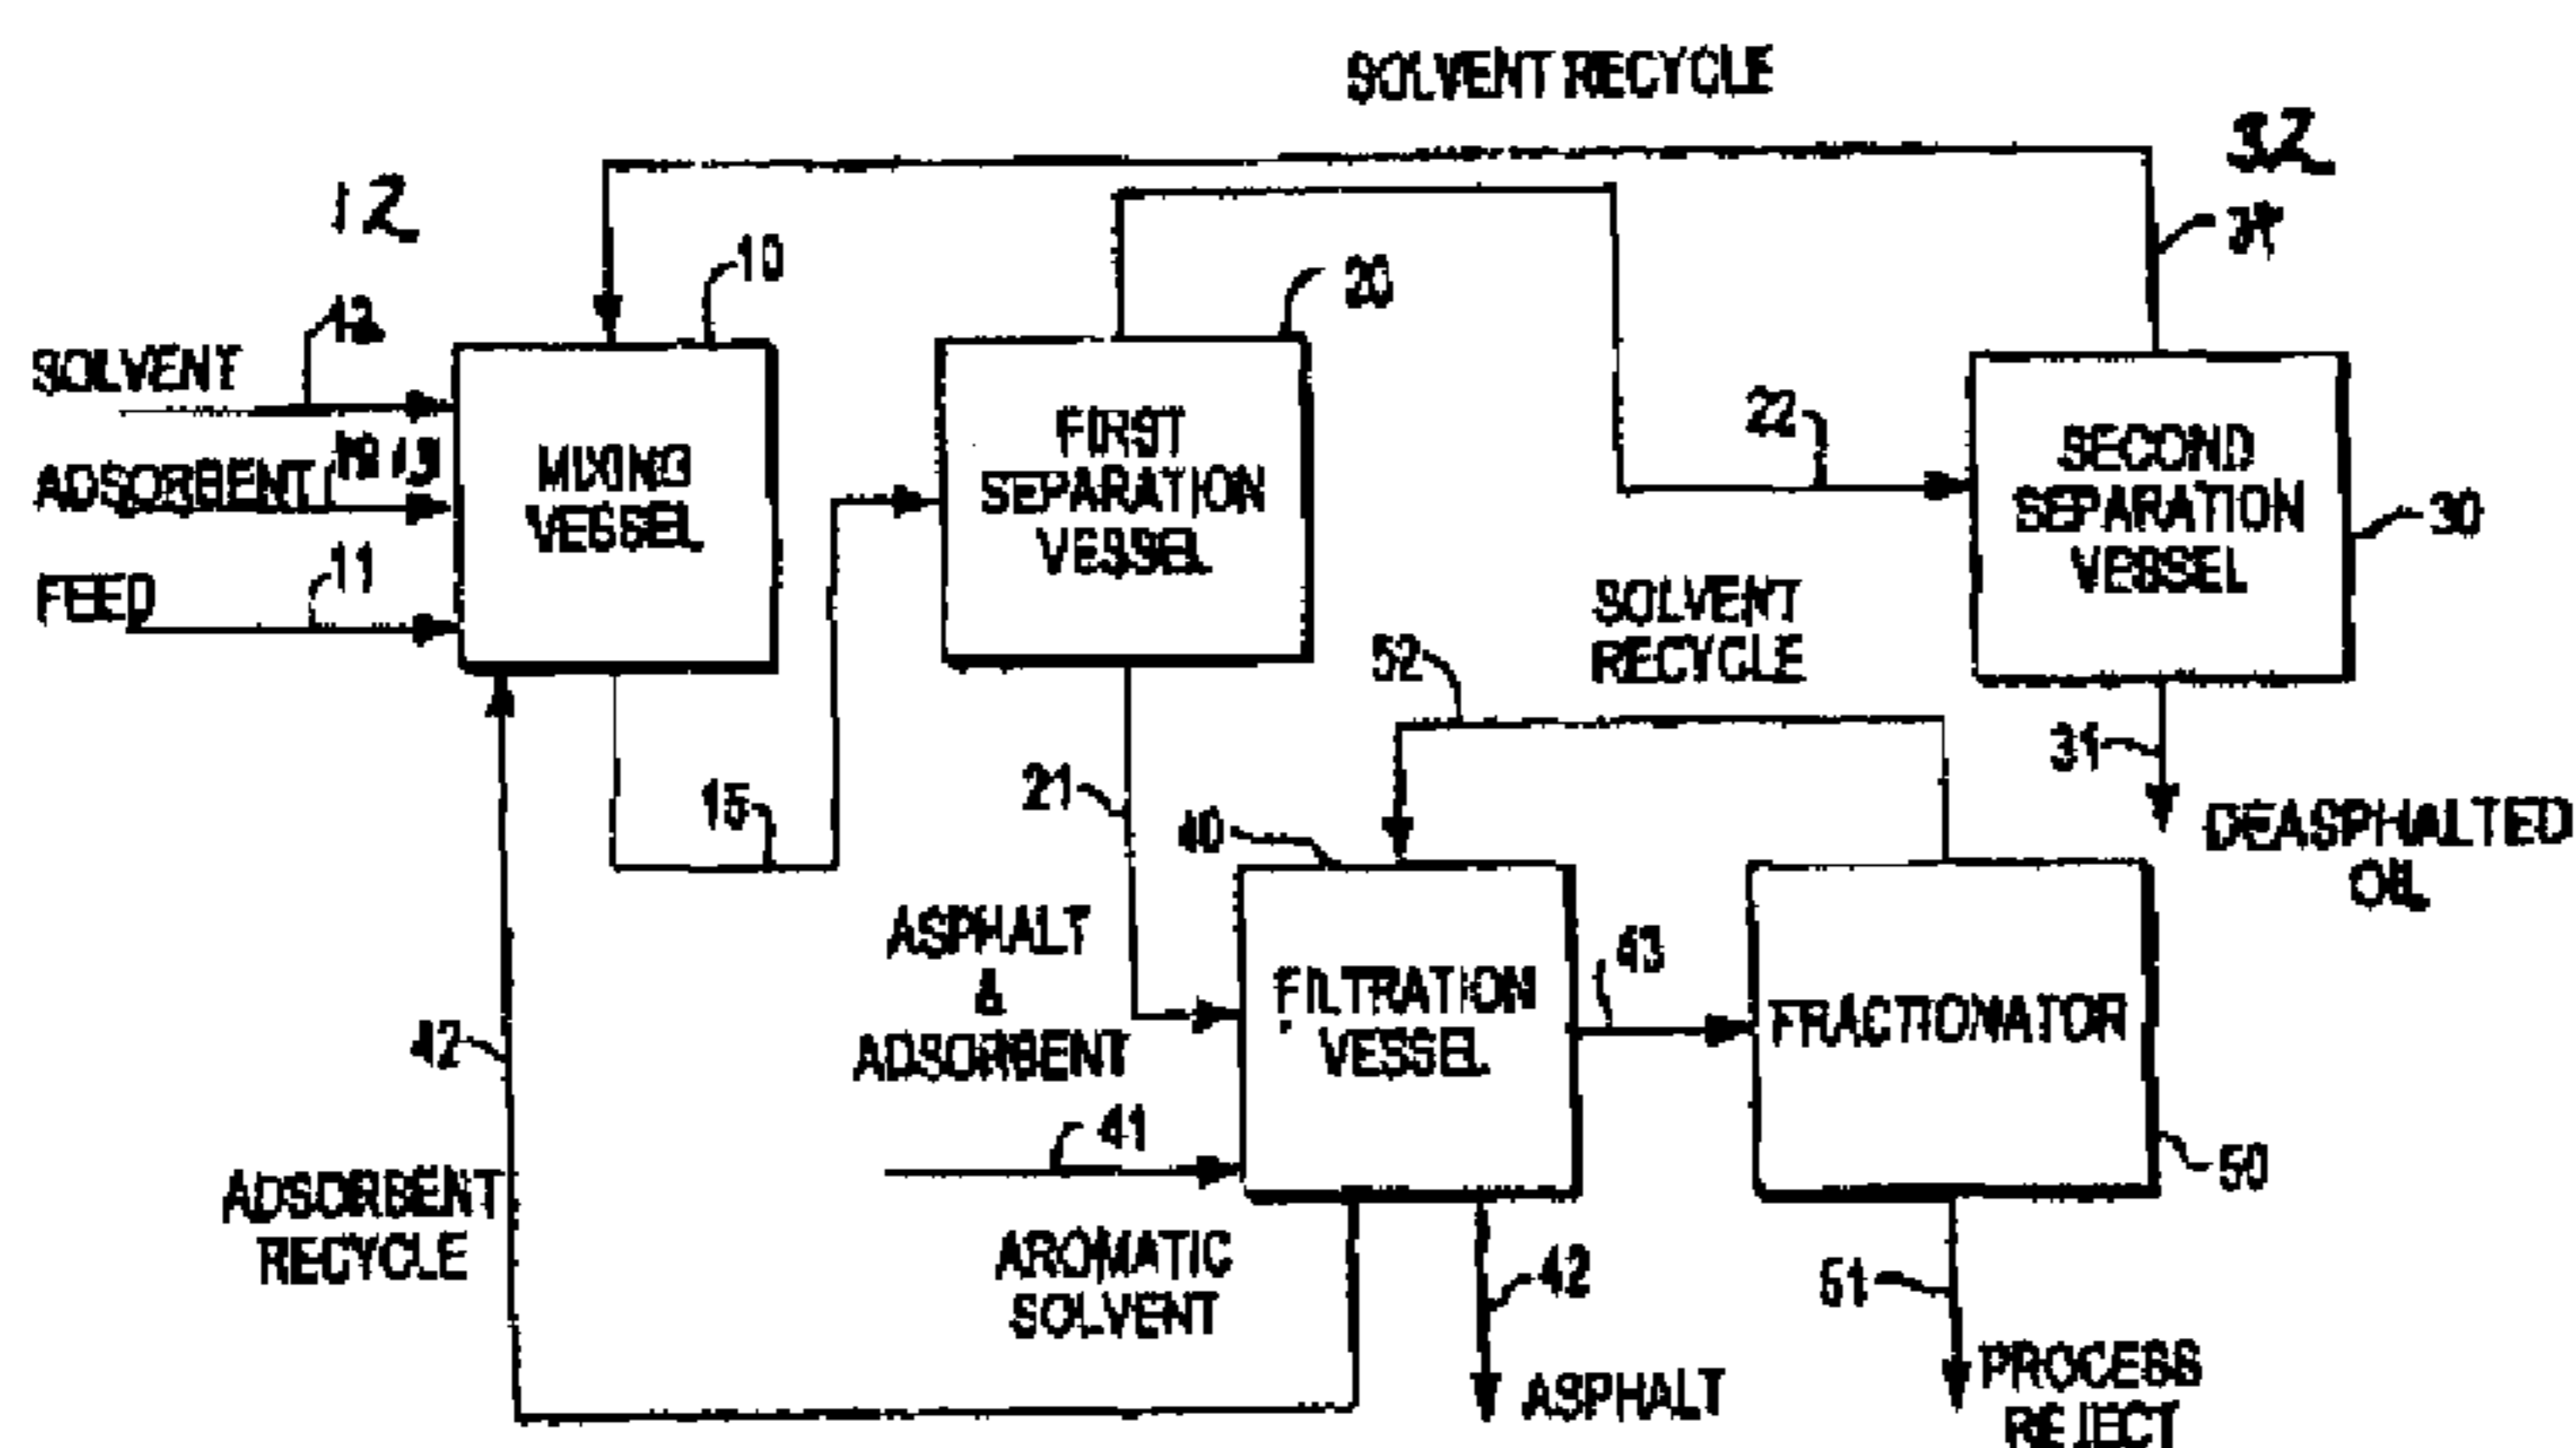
SOLVENT RECYCLE

32

12

31

10

20

13

SOLVENT

ADSORBENT

19 13

MIXING VESSEL

FIRST SEPARATION VESSEL

22

SECOND SEPARATION VESSEL

30

FEED

11

SOLVENT RECYCLE

52

31

15

21

40

DEASPHALTED OIL

ASPHALT & ADSORBENT

43

FILTRATION VESSEL

FRACTIONATOR

42

41

50

ADSORBENT RECYCLE

AROMATIC SOLVENT

42

51

ASPHALT

PROCESS REJECT